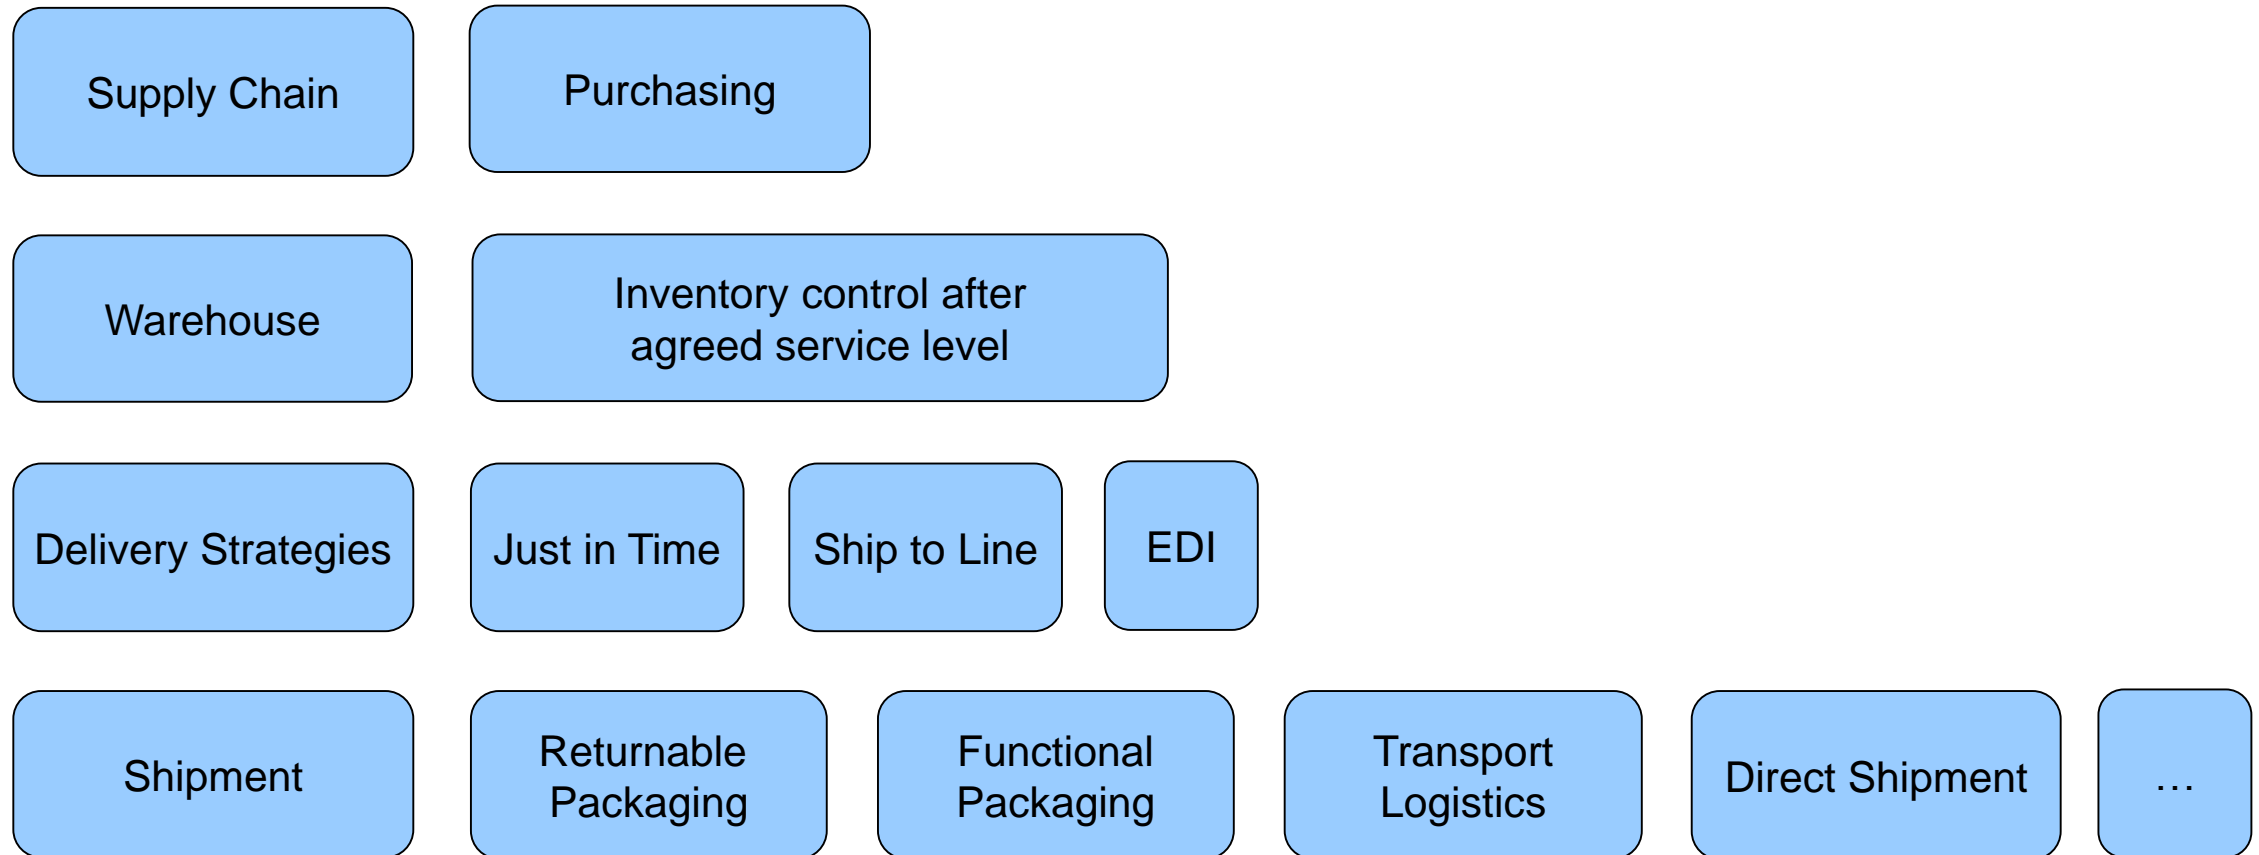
Supply Chain

Purchasing

Warehouse

Inventory control after agreed service level

Delivery Strategies

Just in Time

Ship to Line

EDI

Shipment

Returnable Packaging

Functional Packaging

Transport Logistics

Direct Shipment

…